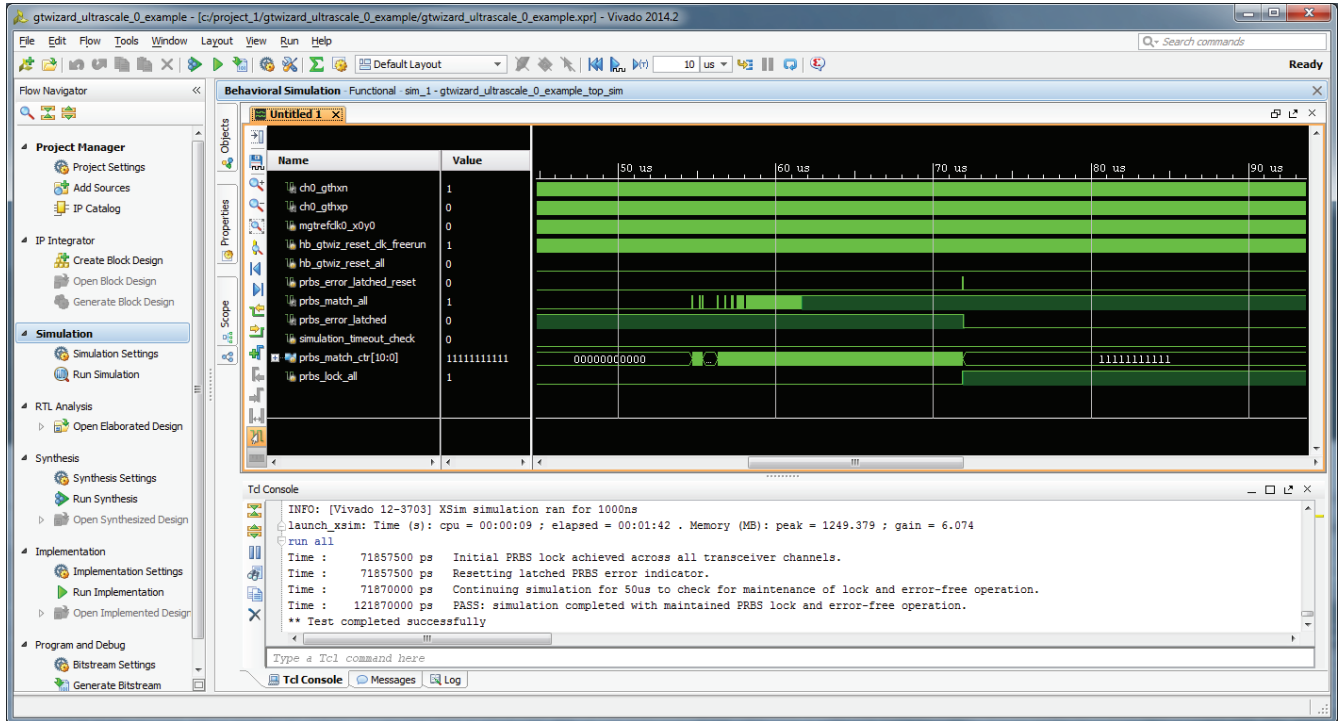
gtwizard_ultrascale_0_example - [c:/project_1/gtwizard_ultrascale_0_example/gtwizard_ultrascale_0_example.xpr] - Vivado 2014.2

File Edit Flow Tools Window Layout View Run Help

Search commands

Default Layout

10 us

Ready

Flow Navigator

Project Manager
Project Settings
Add Sources
IP Catalog

IP Integrator
Create Block Design
Open Block Design
Generate Block Design

Simulation
Simulation Settings
Run Simulation

RTL Analysis
Open Elaborated Design

Synthesis
Synthesis Settings
Run Synthesis
Open Synthesized Design

Implementation
Implementation Settings
Run Implementation
Open Implemented Design

Program and Debug
Bitstream Settings
Generate Bitstream

Behavioral Simulation - Functional - sim_1 - gtwizard_ultrascale_0_example_top_sim

Objects Properties Scope

Untitled 1

| Name | Value |
|---|---|
| ch0_gthxn | 1 |
| ch0_gthxp | 0 |
| mgtrefclk0_x0y0 | 0 |
| hb_gtwiz_reset_clk_freerun | 1 |
| hb_gtwiz_reset_all | 0 |
| prbs_error_latched_reset | 0 |
| prbs_match_all | 1 |
| prbs_error_latched | 0 |
| simulation_timeout_check | 0 |
| prbs_match_ctr[10:0] | 11111111111 |
| prbs_lock_all | 1 |

50 us
60 us
70 us
80 us
90 us

00000000000
11111111111

Tcl Console

INFO: [Vivado 12-3703] XSim simulation ran for 1000ns
launch_xsim: Time (s): cpu = 00:00:09 ; elapsed = 00:01:42 . Memory (MB): peak = 1249.379 ; gain = 6.074
run all
Time : 71857500 ps Initial PRBS lock achieved across all transceiver channels.
Time : 71857500 ps Resetting latched PRBS error indicator.
Time : 71870000 ps Continuing simulation for 50us to check for maintenance of lock and error-free operation.
Time : 121870000 ps PASS: simulation completed with maintained PRBS lock and error-free operation.
** Test completed successfully

Type a Tcl command here

Tcl Console Messages Log